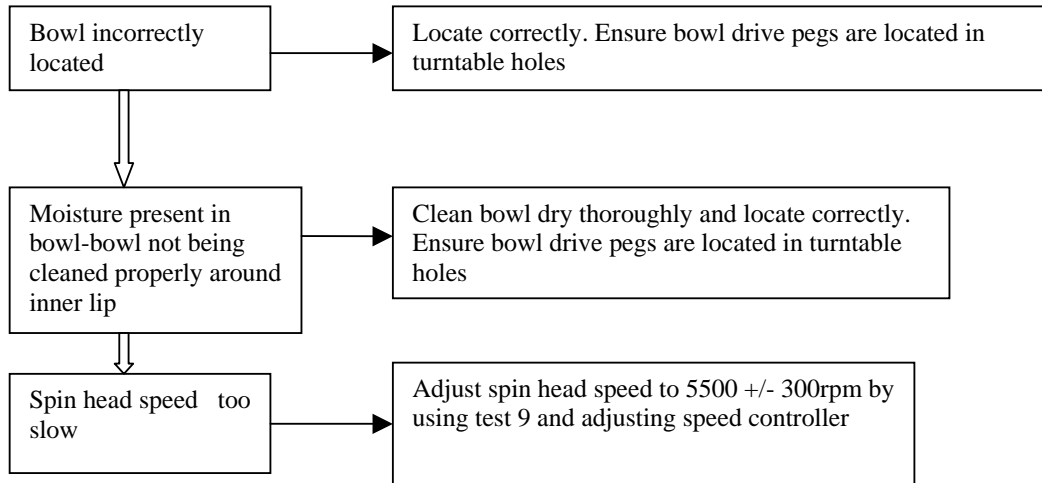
Bowl incorrectly located

Locate correctly. Ensure bowl drive pegs are located in turntable holes

Moisture present in bowl-bowl not being cleaned properly around inner lip

Clean bowl dry thoroughly and locate correctly. Ensure bowl drive pegs are located in turntable holes

Spin head speed too slow

Adjust spin head speed to 5500 +/- 300rpm by using test 9 and adjusting speed controller